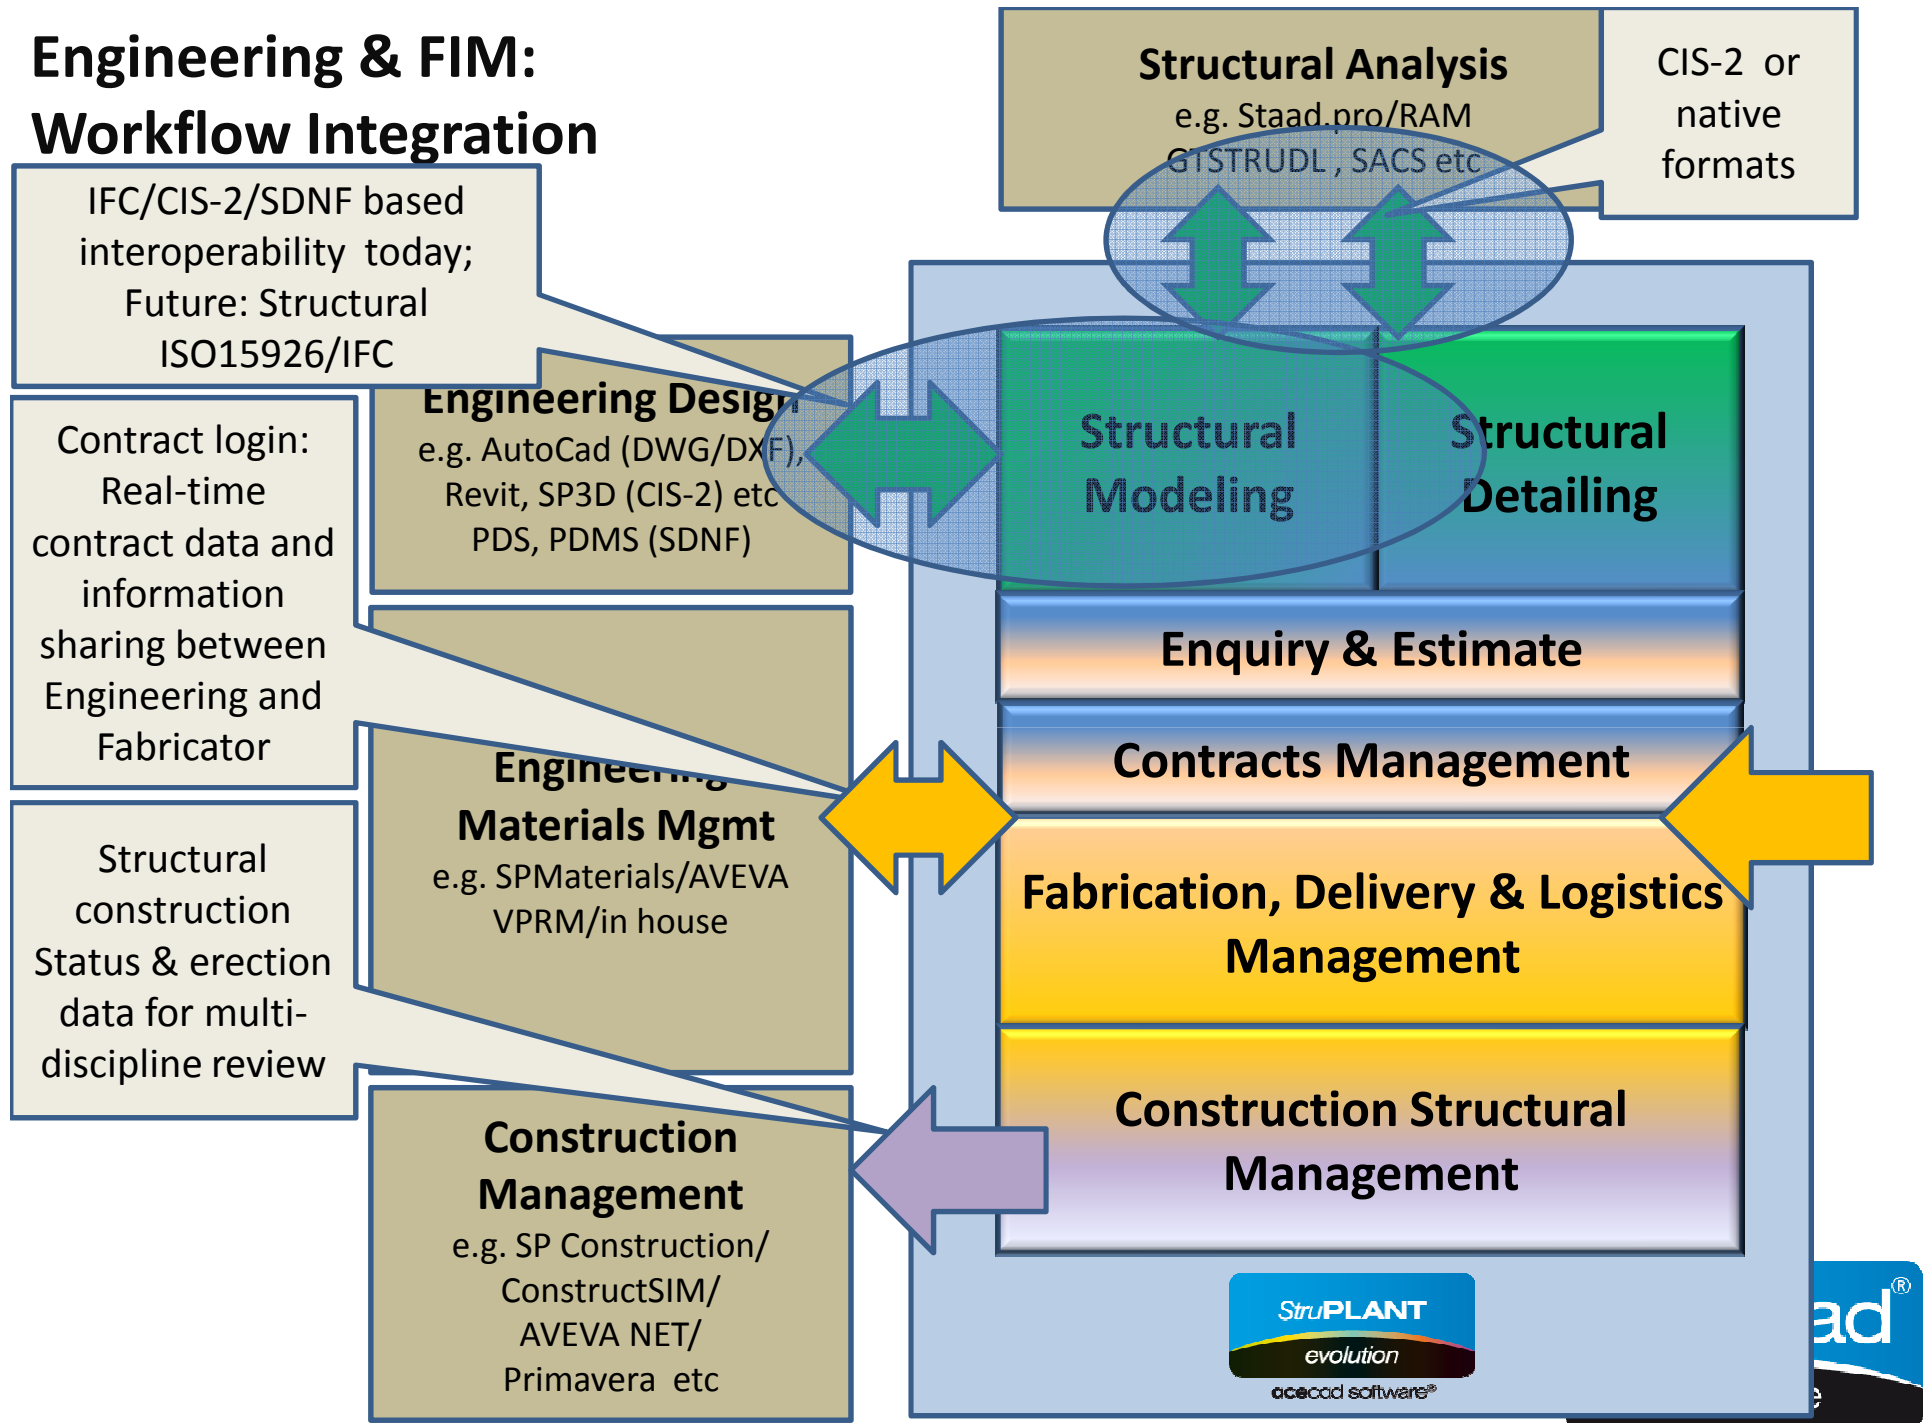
Engineering & FIM: Workflow Integration

IFC/CIS-2/SDNF based interoperability today; Future: Structural ISO15926/IFC

Structural Analysis
e.g. Staad.pro/RAM GTSTRUDL , SACS etc

CIS-2 or native formats

Engineering Design
e.g. AutoCad (DWG/DXF), Revit, SP3D (CIS-2) etc PDS, PDMS (SDNF)

Structural Modeling

Structural Detailing

Contract login: Real-time contract data and information sharing between Engineering and Fabricator

Enquiry & Estimate

Contracts Management

Engineering Materials Mgmt
e.g. SPMaterials/AVEVA VPRM/in house

Fabrication, Delivery & Logistics Management

Structural construction Status & erection data for multi-discipline review

Construction Structural Management

Construction Management
e.g. SP Construction/ ConstructSIM/ AVEVA NET/ Primavera etc

StruPLANT evolution
acecad software®

ad®